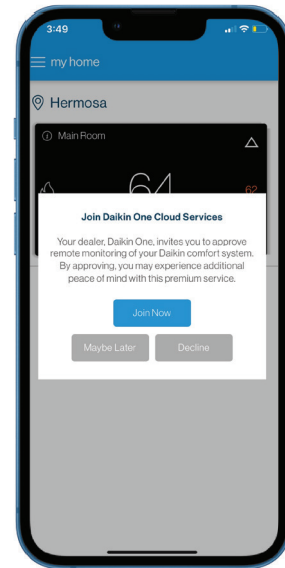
3:49

my home

Hermosa

Main Room

64

62

Join Daikin One Cloud Services

Your dealer, Daikin One, invites you to approve remote monitoring of your Daikin comfort system. By approving, you may experience additional peace of mind with this premium service.

Join Now

Maybe Later

Decline